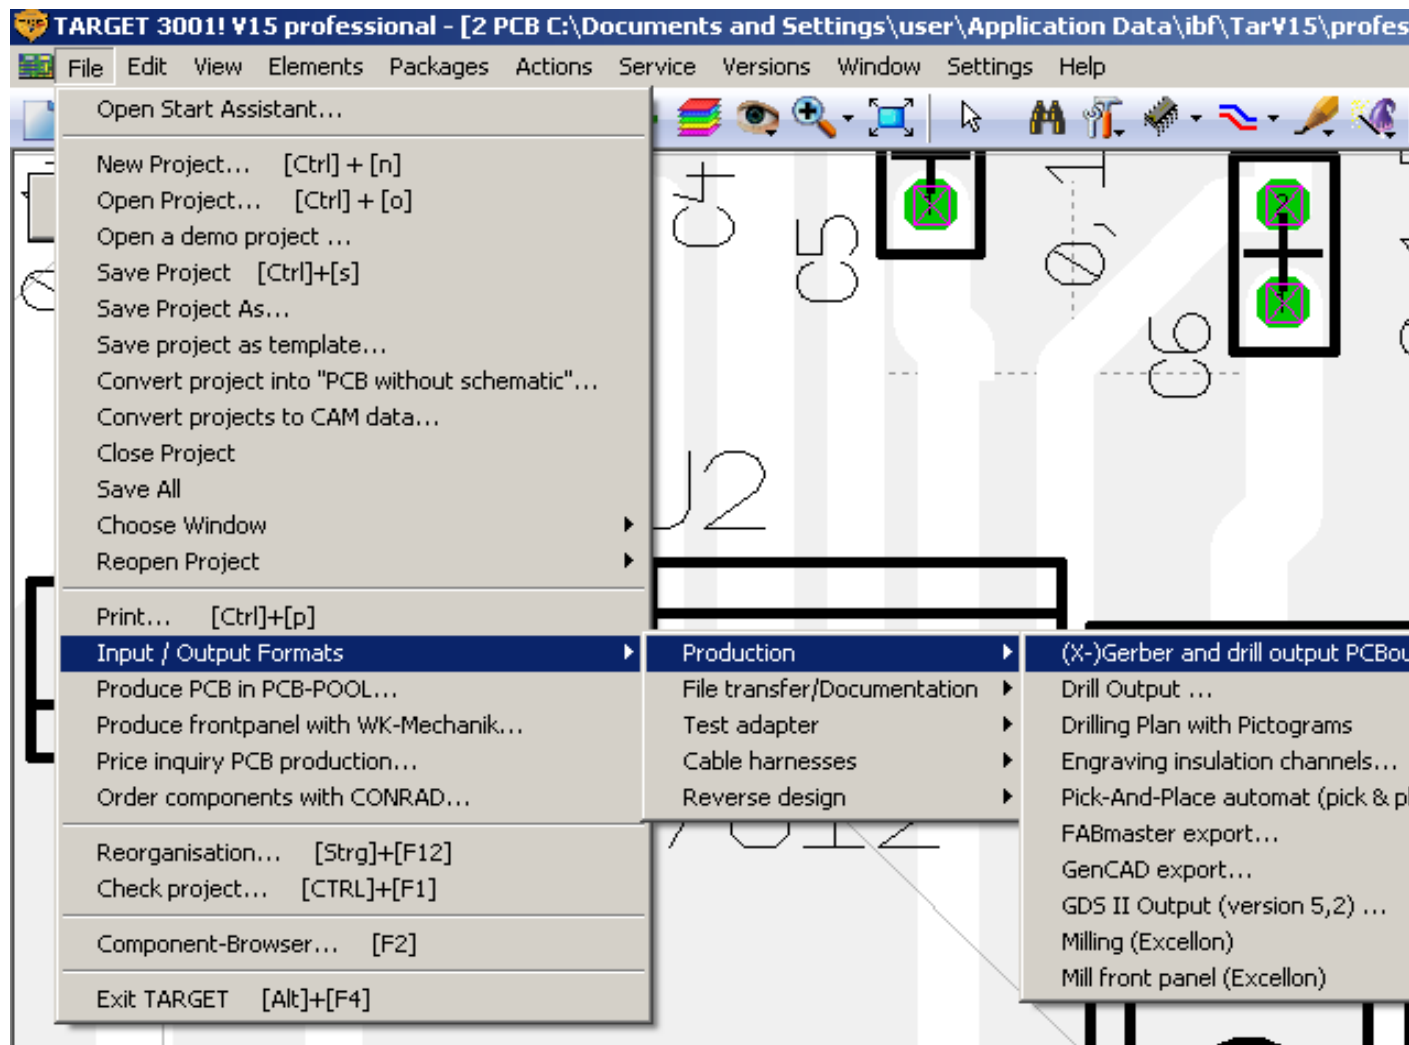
TARGET 3001! V15 professional - [2 PCB C:\Documents and Settings\user\Application Data\ibf\TarV15\profes

File Edit View Elements Packages Actions Service Versions Window Settings Help

Open Start Assistant...

New Project... [Ctrl] + [n]
Open Project... [Ctrl] + [o]
Open a demo project ...
Save Project [Ctrl]+[s]
Save Project As...
Save project as template...
Convert project into "PCB without schematic"...
Convert projects to CAM data...
Close Project
Save All
Choose Window
Reopen Project

Print... [Ctrl]+[p]
Input / Output Formats
Produce PCB in PCB-POOL...
Produce frontpanel with WK-Mechanik...
Price inquiry PCB production...
Order components with CONRAD...

Reorganisation... [Strg]+[F12]
Check project... [CTRL]+[F1]

Component-Browser... [F2]

Exit TARGET [Alt]+[F4]

Production
File transfer/Documentation
Test adapter
Cable harnesses
Reverse design

(X-)Gerber and drill output PCBou
Drill Output ...
Drilling Plan with Pictograms
Engraving insulation channels...
Pick-And-Place automat (pick & p
FABmaster export...
GenCAD export...
GDS II Output (version 5,2) ...
Milling (Excellon)
Mill front panel (Excellon)

C4
C5
C1
C6
J2
1
2
1
2